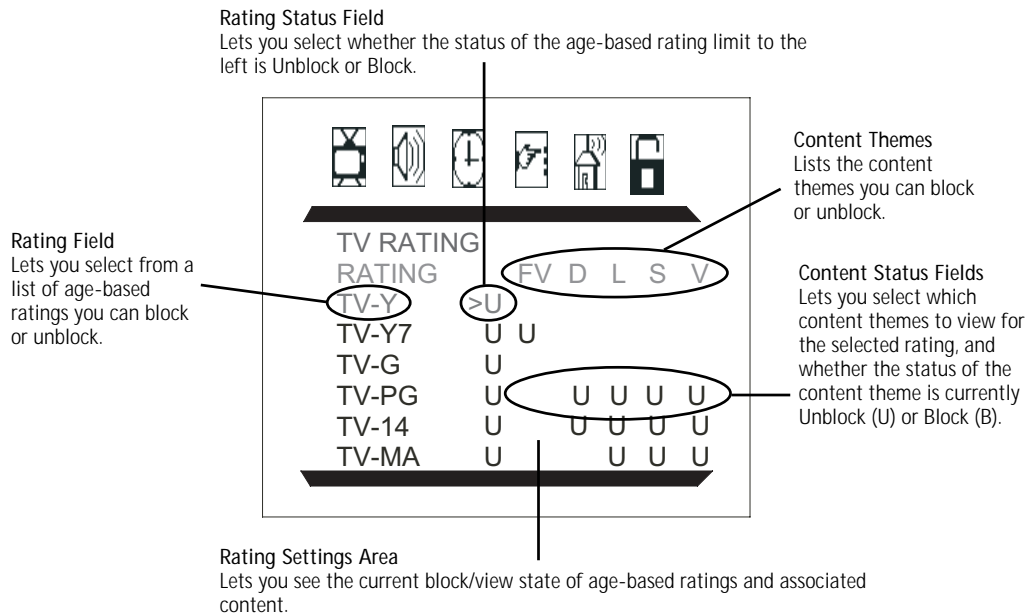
Rating Status Field
Lets you select whether the status of the age-based rating limit to the left is Unblock or Block.

Content Themes
Lists the content themes you can block or unblock.

Rating Field
Lets you select from a list of age-based ratings you can block or unblock.

TV RATING

| RATING | | FV | D | L | S | V |
|---|---|---|---|---|---|---|
| TV-Y | >U | | | | | |
| TV-Y7 | U | U | | | | |
| TV-G | U | | | | | |
| TV-PG | U | | U | U | U | U |
| TV-14 | U | | U | U | U | U |
| TV-MA | U | | | U | U | U |

Content Status Fields
Lets you select which content themes to view for the selected rating, and whether the status of the content theme is currently Unblock (U) or Block (B).

Rating Settings Area
Lets you see the current block/view state of age-based ratings and associated content.